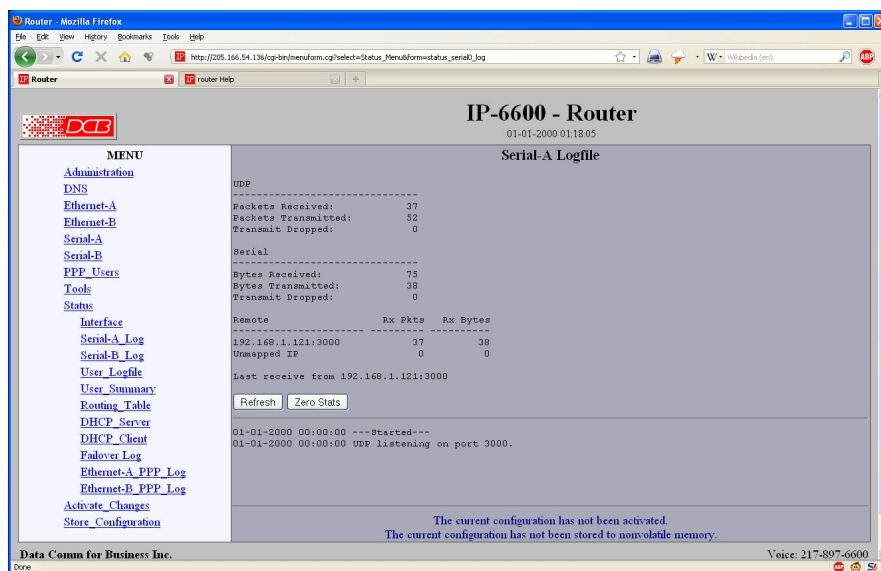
Router - Mozilla Firefox

File Edit View History Bookmarks Tools Help

http://205.166.54.136/cgi-bin/menuform.cgi?select=Status_Menu&form=status_serial0_log

W Wikipedia (en)

Router

router Help

DCB

IP-6600 - Router

01-01-2000 01:18:05

MENU

Administration
DNS
Ethernet-A
Ethernet-B
Serial-A
Serial-B
PPP_Users
Tools
Status
Interface
Serial-A_Log
Serial-B_Log
User_Logfile
User_Summary
Routing_Table
DHCP_Server
DHCP_Client
Failover Log
Ethernet-A_PPP_Log
Ethernet-B_PPP_Log
Activate_Changes
Store_Configuration

Serial-A Logfile

UDP
-------------------------------
Packets Received: 37
Packets Transmitted: 52
Transmit Dropped: 0

Serial
-------------------------------
Bytes Received: 75
Bytes Transmitted: 38
Transmit Dropped: 0

| Remote | Rx Pkts | Rx Bytes |
|---|---|---|
| 192.168.1.121:3000 | 37 | 38 |
| Unmapped IP | 0 | 0 |

Last receive from 192.168.1.121:3000

Refresh Zero Stats

01-01-2000 00:00:00 ---Started---
01-01-2000 00:00:00 UDP listening on port 3000.

The current configuration has not been activated.
The current configuration has not been stored to nonvolatile memory.

Data Comm for Business Inc.

Voice: 217-897-6600

Done